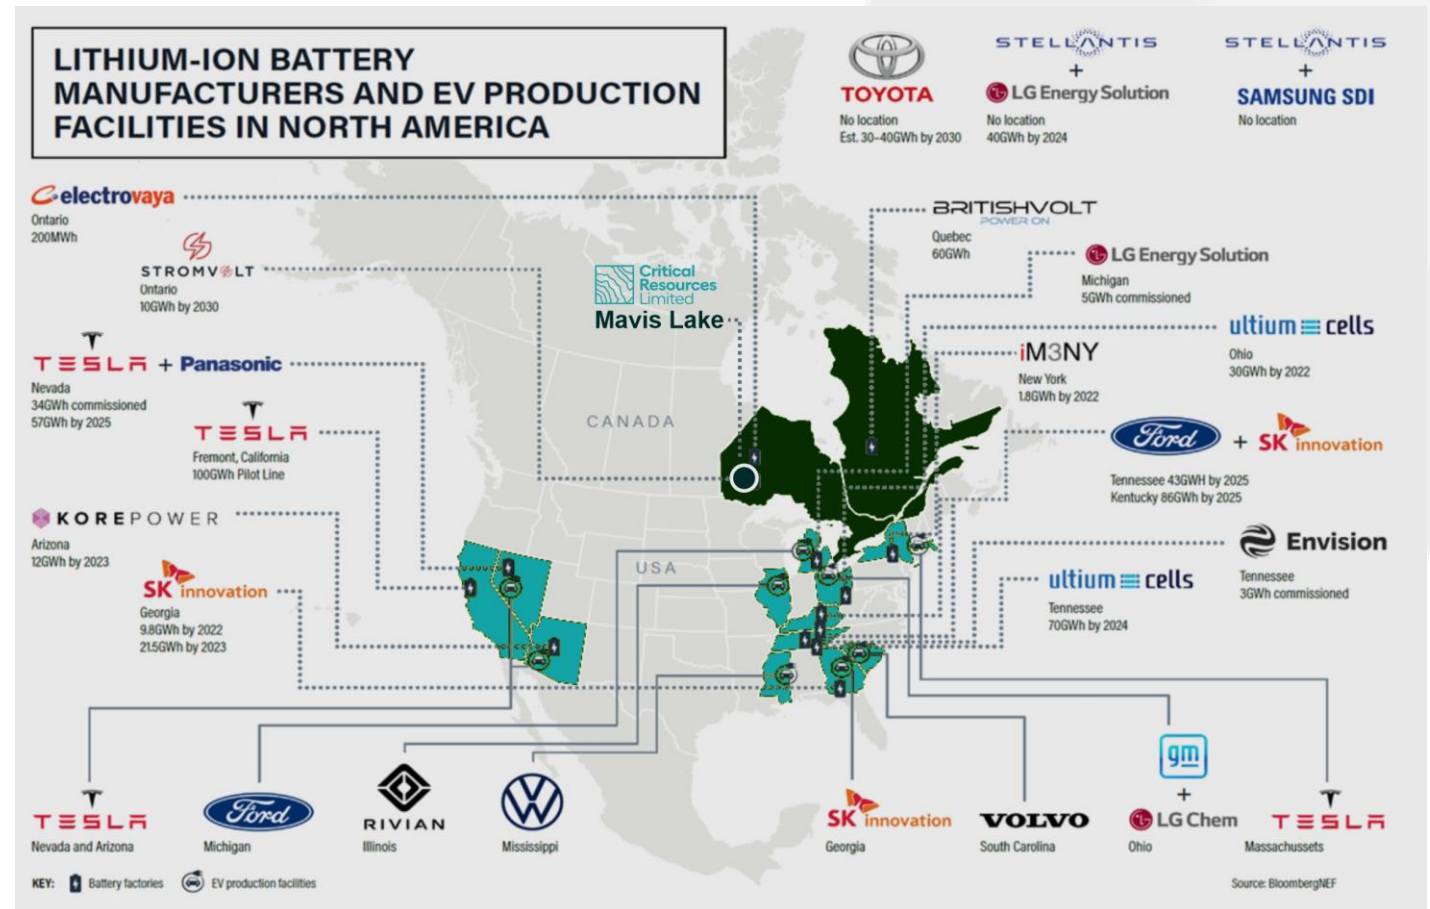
LITHIUM-ION BATTERY MANUFACTURERS AND EV PRODUCTION FACILITIES IN NORTH AMERICA

TOYOTA
No location
Est. 30-40GWh by 2030

STELLANTIS
+
LG Energy Solution
No location
40GWh by 2024

STELLANTIS
+
SAMSUNG SDI
No location

electrovaya
Ontario
200MWh

STROMVOLT
Ontario
10GWh by 2030

TESLA + Panasonic
Nevada
34GWh commissioned
57GWh by 2025

TESLA
Fremont, California
100GWh Pilot Line

KOREPOWER
Arizona
12GWh by 2023

SK innovation
Georgia
9.8GWh by 2022
21.5GWh by 2023

Critical Resources Limited
Mavis Lake

CANADA

USA

BRITISHVOLT
POWER ON
Quebec
60GWh

LG Energy Solution
Michigan
5GWh commissioned

ultium cells
Ohio
30GWh by 2022

iM3NY
New York
1.8GWh by 2022

Ford + SK innovation
Tennessee 43GWH by 2025
Kentucky 86GWh by 2025

Envision
Tennessee
3GWh commissioned

ultium cells
Tennessee
70GWh by 2024

TESLA
Nevada and Arizona

Ford
Michigan

RIVIAN
Illinois

Mississippi

SK innovation
Georgia

VOLVO
South Carolina

gm
+
LG Chem
Ohio

TESLA
Massachussets

KEY: Battery factories EV production facilities

Source: BloombergNEF